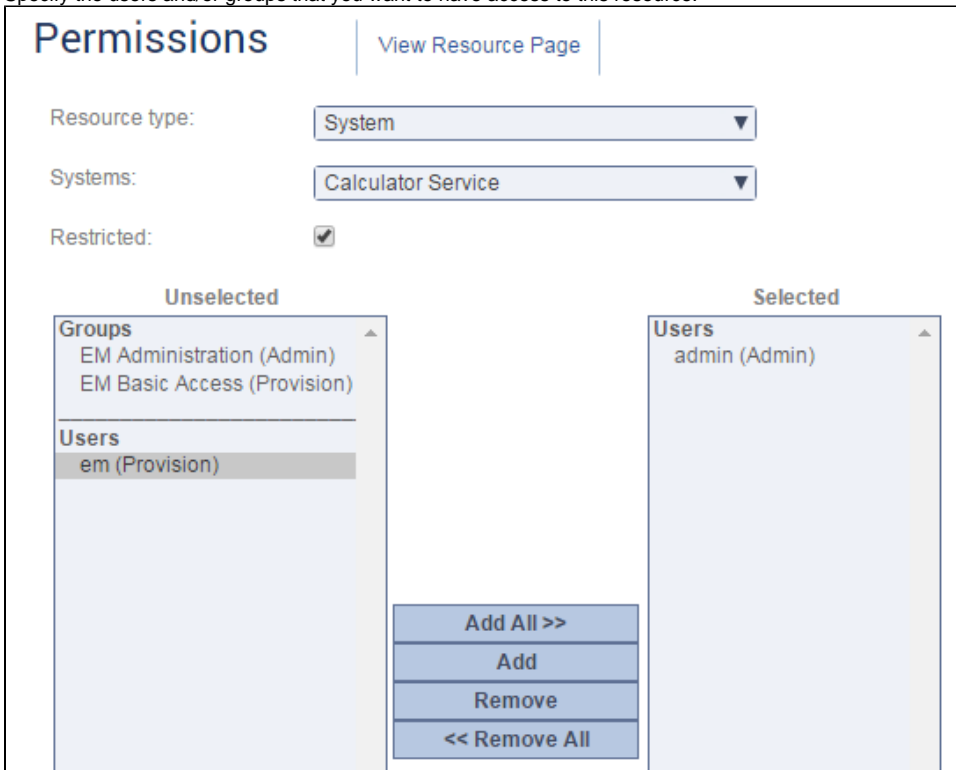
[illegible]

Permissions

View Resource Page

Resource type: System

Systems: Calculator Service

Restricted:

Unselected

Groups
EM Administration (Admin)
EM Basic Access (Provision)

Users
em (Provision)

Selected

Users
admin (Admin)

Add All >>

Add

Remove

<< Remove All